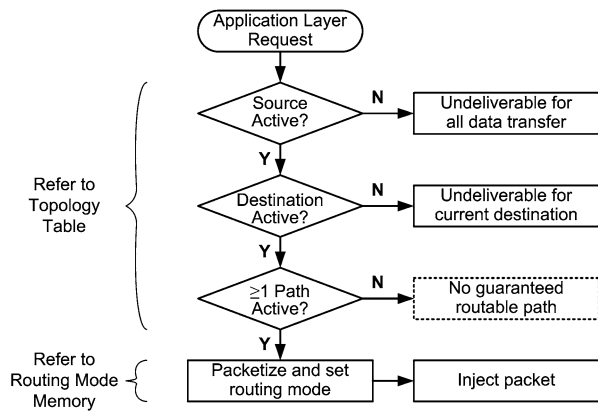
Application Layer Request

Refer to Topology Table

Source Active?

N

Undeliverable for all data transfer

Y

Destination Active?

N

Undeliverable for current destination

Y

$\geq$1 Path Active?

N

No guaranteed routable path

Y

Refer to Routing Mode Memory

Packetize and set routing mode

Inject packet